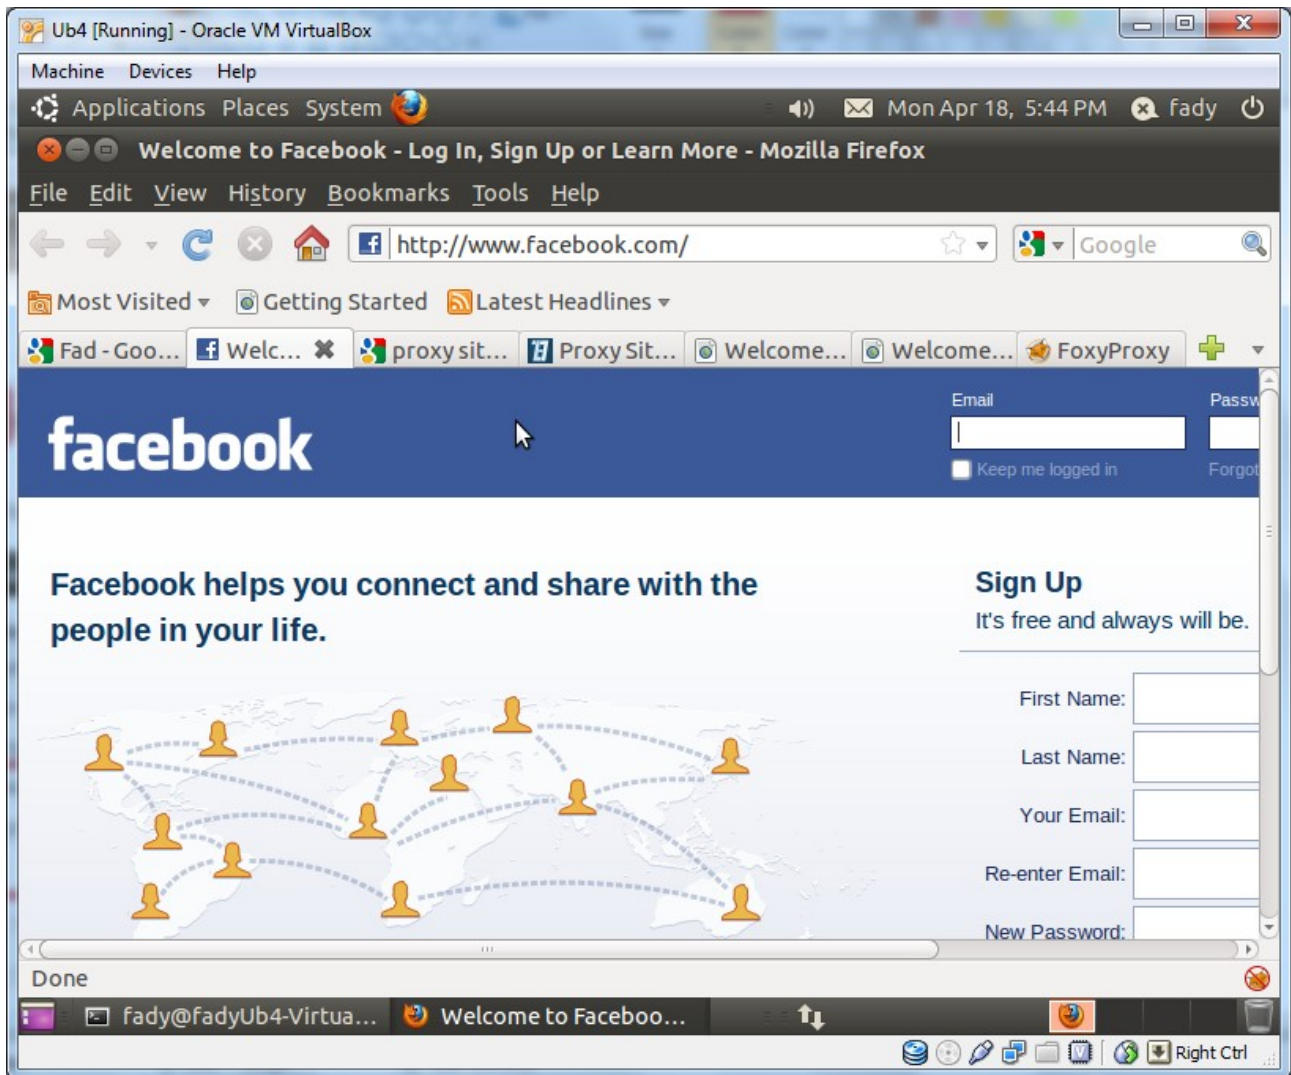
Ub4 [Running] - Oracle VM VirtualBox

Machine Devices Help

Applications Places System

Mon Apr 18, 5:44 PM fady

Welcome to Facebook - Log In, Sign Up or Learn More - Mozilla Firefox

File Edit View History Bookmarks Tools Help

http://www.facebook.com/

Google

Most Visited Getting Started Latest Headlines

Fad - Goo... Welc... proxy sit... Proxy Sit... Welcome... Welcome... FoxyProxy

facebook

Email

Passw

Keep me logged in

Forgot

Facebook helps you connect and share with the people in your life.

Sign Up

It's free and always will be.

First Name:

Last Name:

Your Email:

Re-enter Email:

New Password:

Done

fady@fadyUb4-Virtua...

Welcome to Faceboo...

Right Ctrl